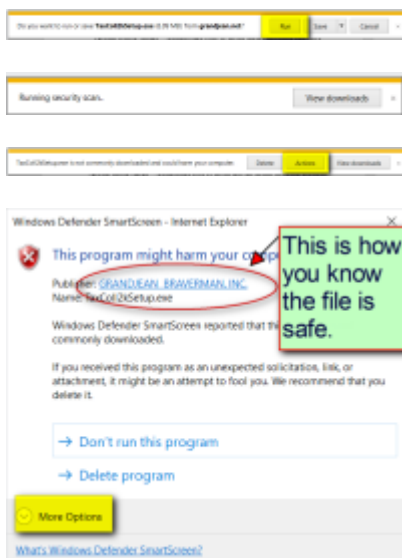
Do you want to run or save TaxCol2kSetup.exe (6.89 MB) from grandjean.net?

Run

Save

Cancel

Running security scan.

View downloads

TaxCol2kSetup.exe is not commonly downloaded and could harm your computer.

Delete

Actions

View downloads

Windows Defender SmartScreen - Internet Explorer

×

This program might harm your comp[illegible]

Publisher: GRANDJEAN BRAVERMAN, INC.
Name: TaxCol2kSetup.exe

This is how you know the file is safe.

Windows Defender SmartScreen reported that this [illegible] commonly downloaded.

If you received this program as an unexpected solicitation, link, or attachment, it might be an attempt to fool you. We recommend that you delete it.

→ Don't run this program

→ Delete program

More Options

What's Windows Defender SmartScreen?